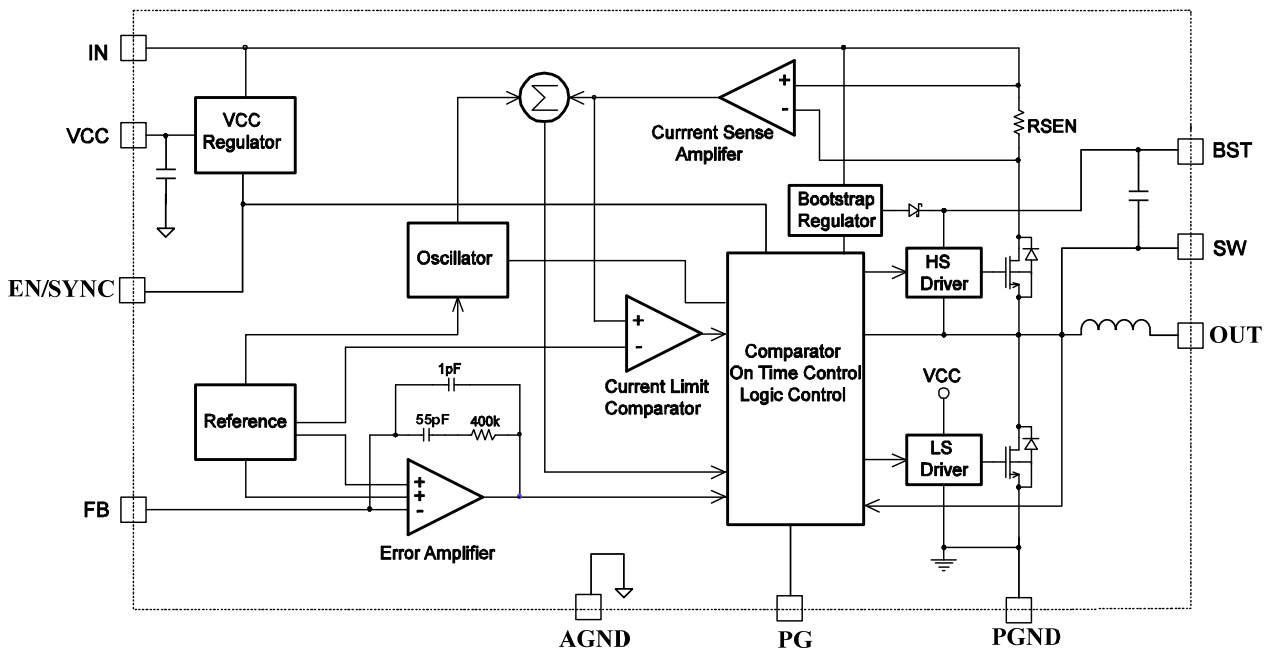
IN
VCC
EN/SYNC
FB
VCC Regulator
Oscillator
Reference
$\sum$
Currrent Sense Amplifer
+
-
RSEN
BST
Bootstrap Regulator
SW
HS Driver
OUT
+
-
Current Limit Comparator
Comparator On Time Control Logic Control
VCC
LS Driver
1pF
55pF
400k
+
+
-
Error Amplifier
AGND
PG
PGND